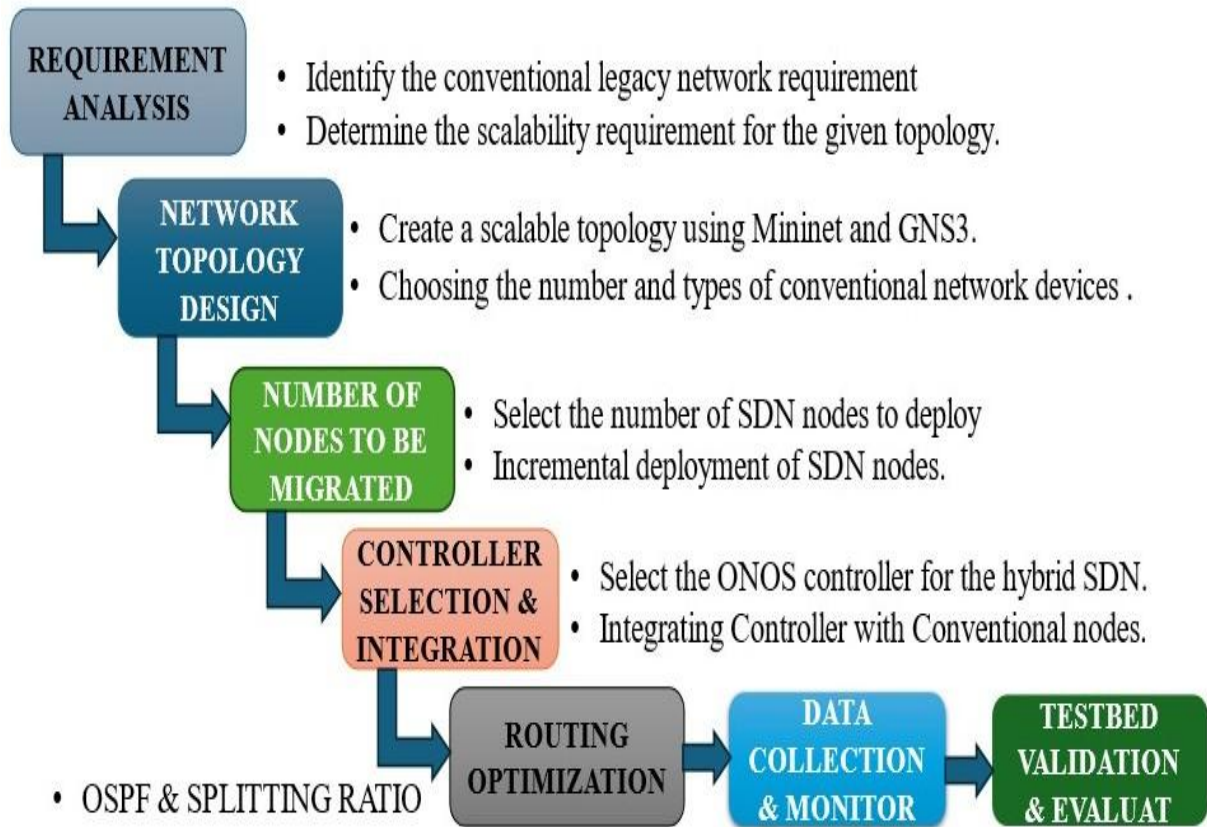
REQUIREMENT ANALYSIS

• Identify the conventional legacy network requirement
• Determine the scalability requirement for the given topology.

NETWORK TOPOLOGY DESIGN

• Create a scalable topology using Mininet and GNS3.
• Choosing the number and types of conventional network devices .

NUMBER OF NODES TO BE MIGRATED

• Select the number of SDN nodes to deploy
• Incremental deployment of SDN nodes.

CONTROLLER SELECTION & INTEGRATION

• Select the ONOS controller for the hybrid SDN.
• Integrating Controller with Conventional nodes.

ROUTING OPTIMIZATION

DATA COLLECTION & MONITOR

TESTBED VALIDATION & EVALUAT

• OSPF & SPLITTING RATIO